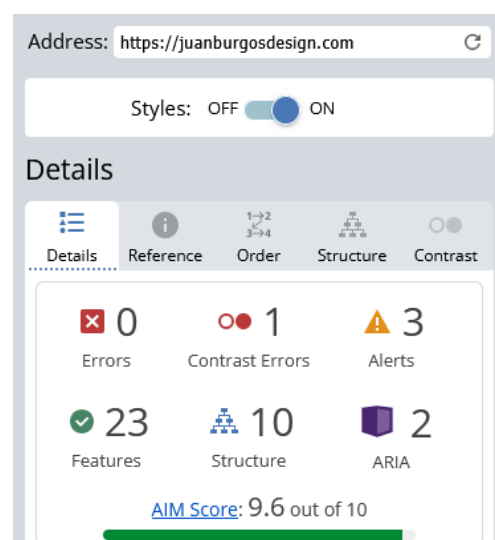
Address: https://juanburgosdesign.com

Styles: OFF ON

Details

Details | Reference | Order | Structure | Contrast

0
Errors

1
Contrast Errors

3
Alerts

23
Features

10
Structure

2
ARIA

AIM Score: 9.6 out of 10